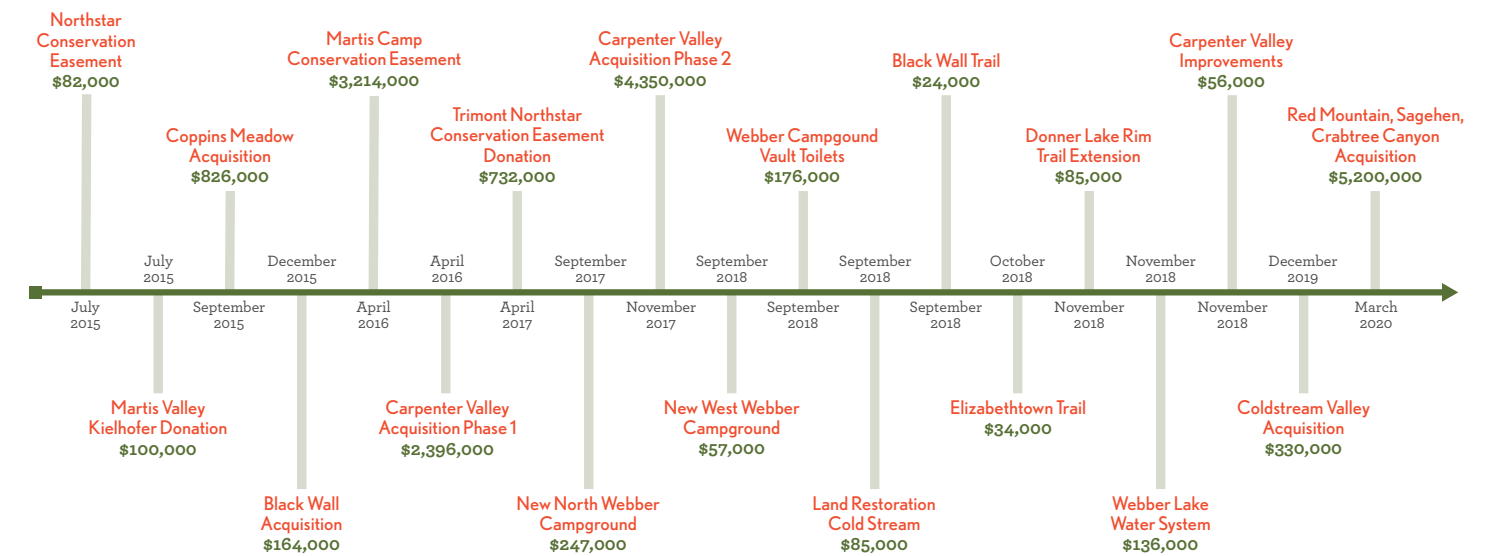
Northstar Conservation Easement
$82,000

July 2015

Martis Valley Kielhofer Donation
$100,000

Coppins Meadow Acquisition
$826,000

July 2015

September 2015

December 2015

Black Wall Acquisition
$164,000

Martis Camp Conservation Easement
$3,214,000

April 2016

April 2016

Carpenter Valley Acquisition Phase 1
$2,396,000

Trimont Northstar Conservation Easement Donation
$732,000

April 2017

September 2017

New North Webber Campground
$247,000

Carpenter Valley Acquisition Phase 2
$4,350,000

November 2017

September 2018

New West Webber Campground
$57,000

Webber Campgound Vault Toilets
$176,000

September 2018

September 2018

Land Restoration Cold Stream
$85,000

Black Wall Trail
$24,000

September 2018

October 2018

Elizabethtown Trail
$34,000

Donner Lake Rim Trail Extension
$85,000

November 2018

November 2018

Webber Lake Water System
$136,000

Carpenter Valley Improvements
$56,000

November 2018

December 2019

Coldstream Valley Acquisition
$330,000

Red Mountain, Sagehen, Crabtree Canyon Acquisition
$5,200,000

March 2020